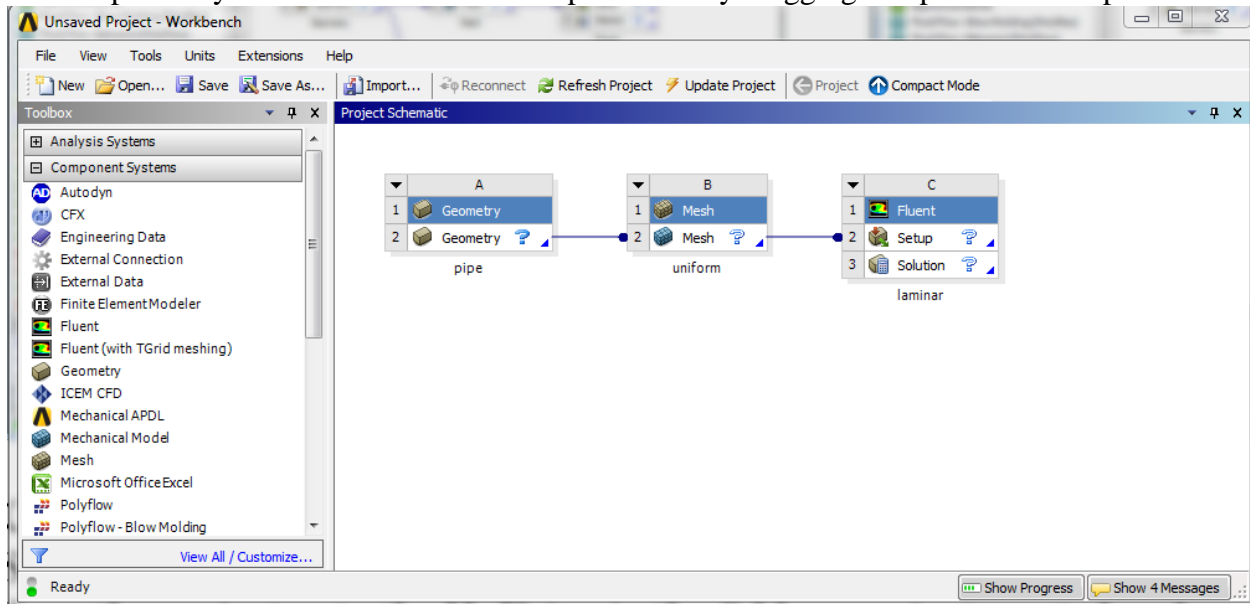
Unsaved Project - Workbench

File View Tools Units Extensions Help

New Open... Save Save As... Import... Reconnect Refresh Project Update Project Project Compact Mode

Toolbox

Analysis Systems
Component Systems
Autodyn
CFX
Engineering Data
External Connection
External Data
Finite Element Modeler
Fluent
Fluent (with TGrid meshing)
Geometry
ICEM CFD
Mechanical APDL
Mechanical Model
Mesh
Microsoft Office Excel
Polyflow
Polyflow - Blow Molding

View All / Customize...

Project Schematic

| | A |
|---|---|
| 1 | Geometry |
| 2 | Geometry |

pipe

| | B |
|---|---|
| 1 | Mesh |
| 2 | Mesh |

uniform

| | C |
|---|---|
| 1 | Fluent |
| 2 | Setup |
| 3 | Solution |

laminar

Ready

Show Progress Show 4 Messages